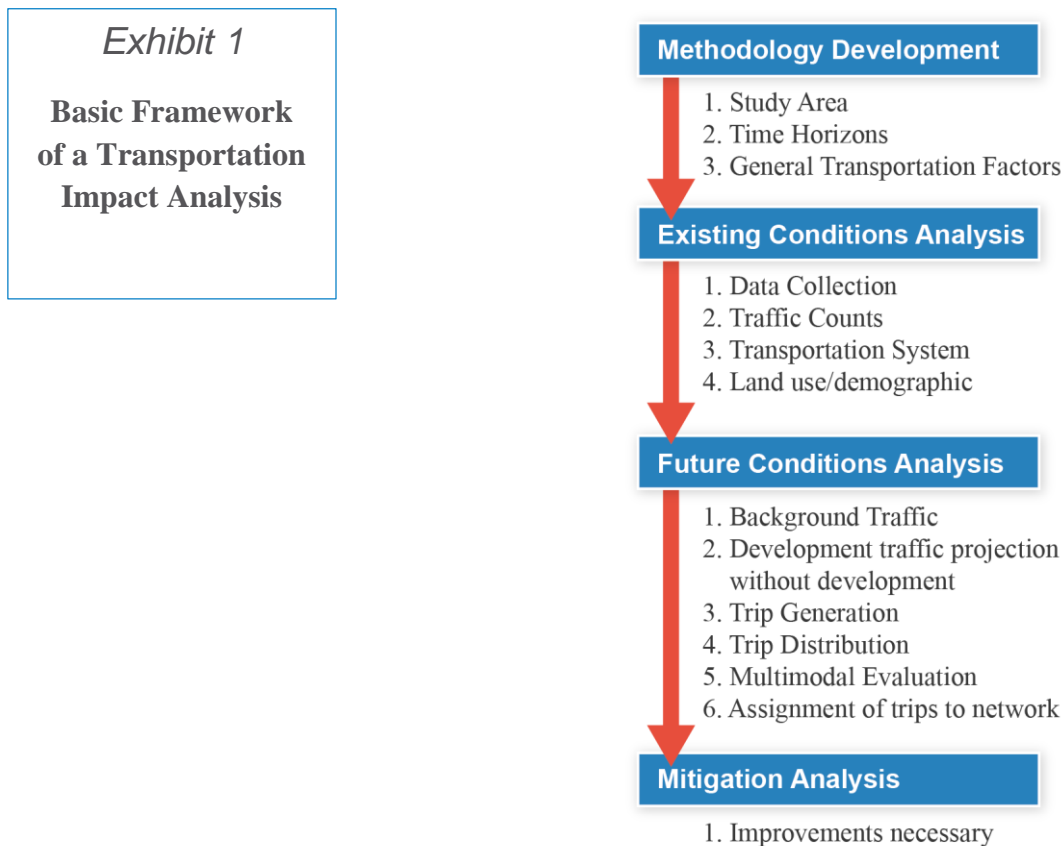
Exhibit 1

Basic Framework of a Transportation Impact Analysis

Methodology Development

1. Study Area
2. Time Horizons
3. General Transportation Factors

Existing Conditions Analysis

1. Data Collection
2. Traffic Counts
3. Transportation System
4. Land use/demographic

Future Conditions Analysis

1. Background Traffic
2. Development traffic projection without development
3. Trip Generation
4. Trip Distribution
5. Multimodal Evaluation
6. Assignment of trips to network

Mitigation Analysis

1. Improvements necessary